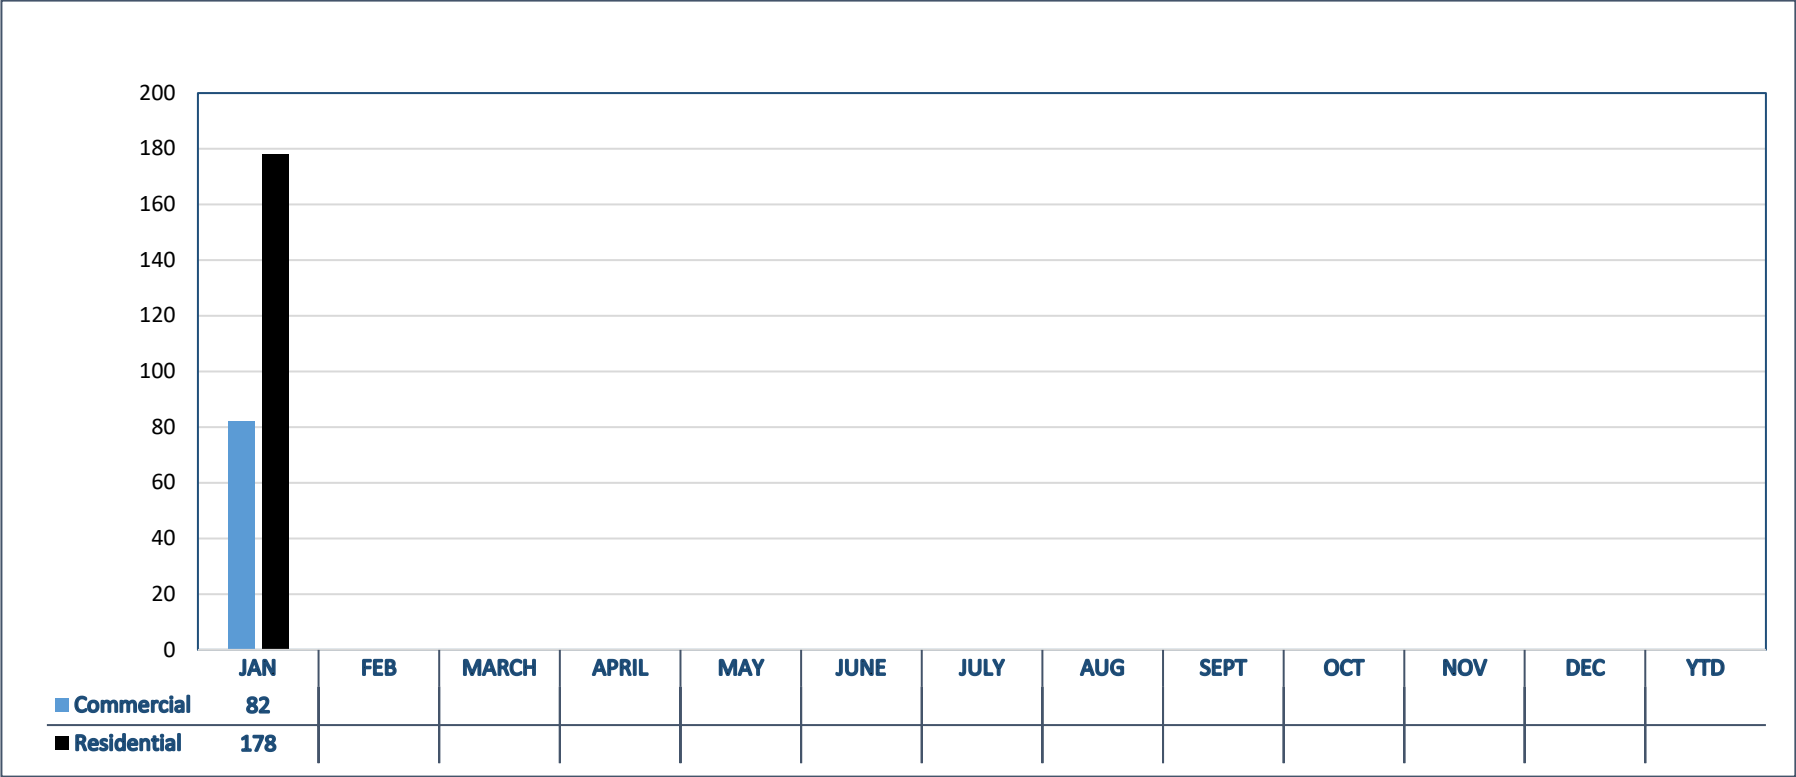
200
180
160
140
120
100
80
60
40
20
0

| | JAN | FEB | MARCH | APRIL | MAY | JUNE | JULY | AUG | SEPT | OCT | NOV | DEC | YTD |
|---|---|---|---|---|---|---|---|---|---|---|---|---|---|
| Commercial | 82 | | | | | | | | | | | | |
| Residential | 178 | | | | | | | | | | | | |